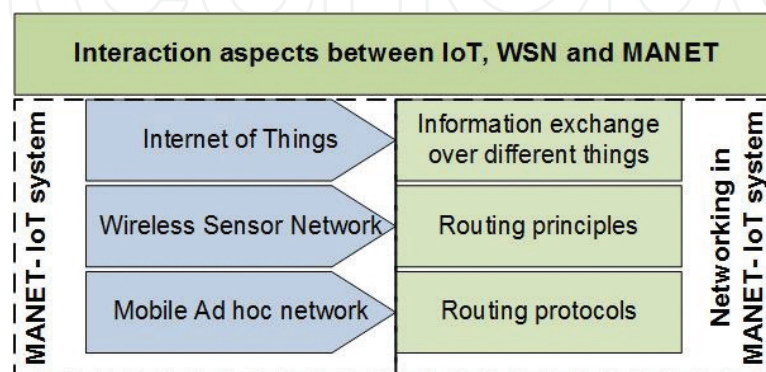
Interaction aspects between IoT, WSN and MANET

MANET- IoT system

Internet of Things

Information exchange over different things

Wireless Sensor Network

Routing principles

Mobile Ad hoc network

Routing protocols

Networking in MANET- IoT system